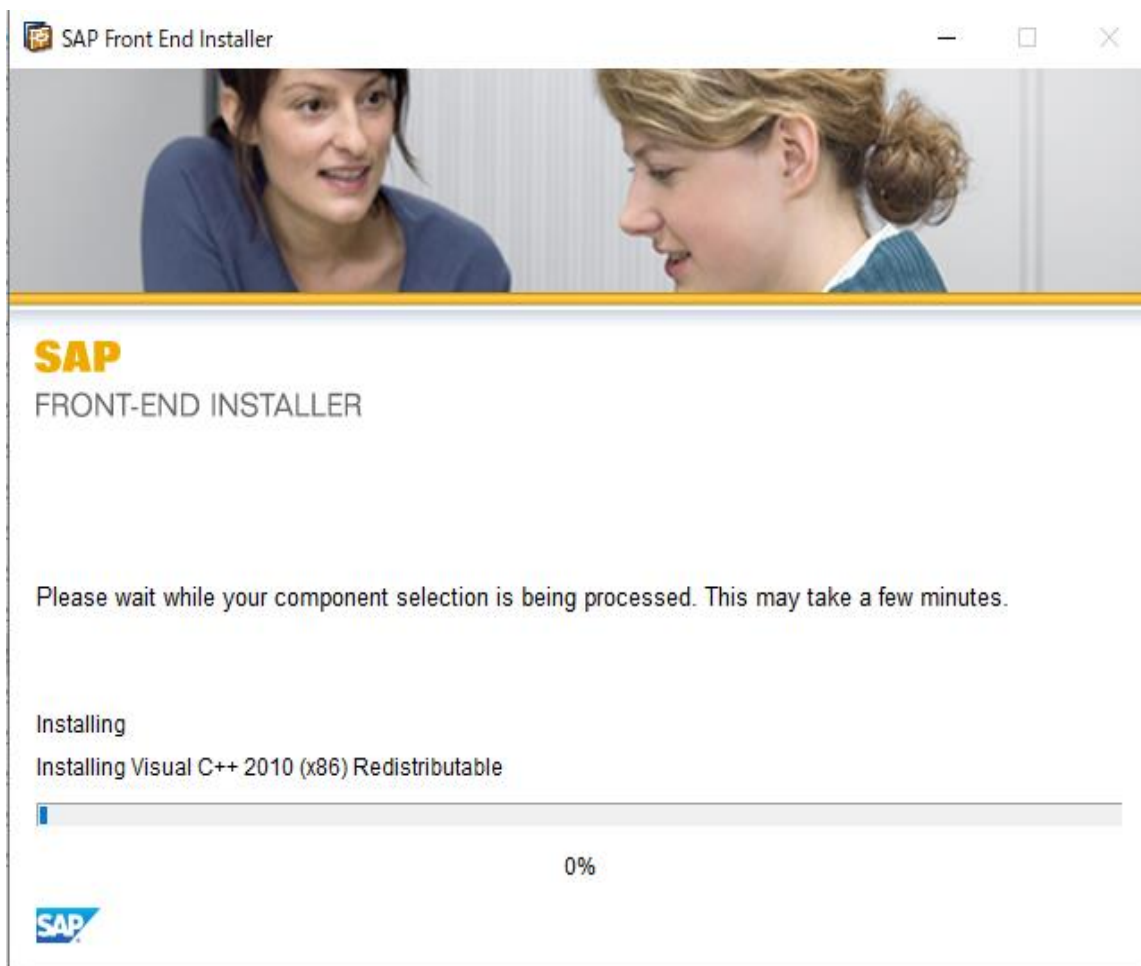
SAP Front End Installer

SAP
FRONT-END INSTALLER

Please wait while your component selection is being processed. This may take a few minutes.

Installing
Installing Visual C++ 2010 (x86) Redistributable

0%

SAP